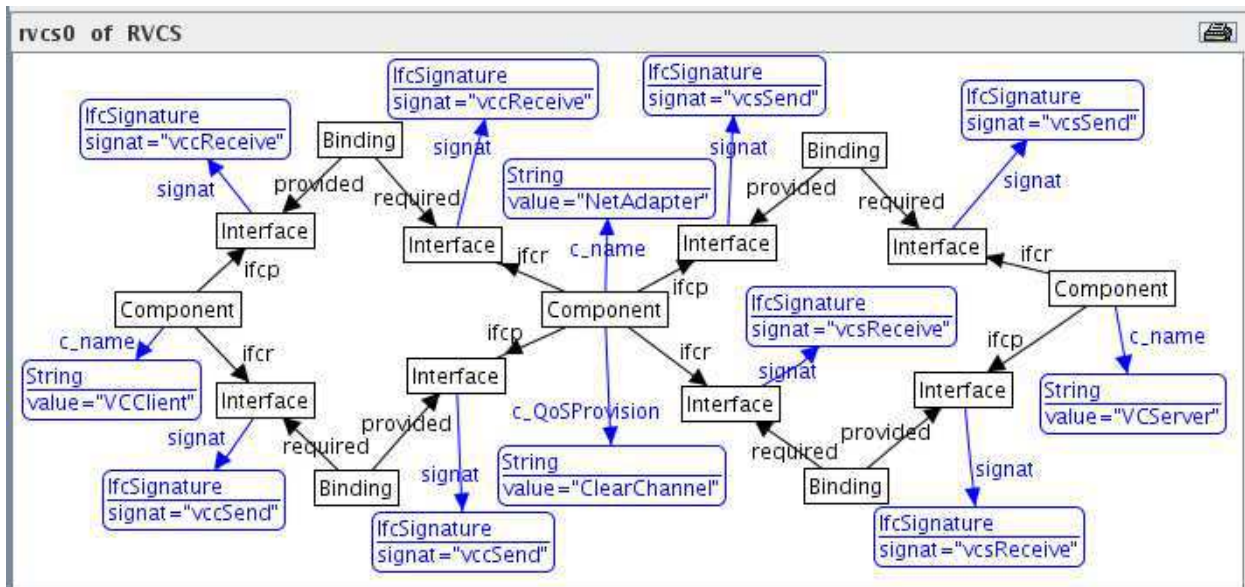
rvcs0 of RVCS

IfcSignature
signat="vccReceive"

IfcSignature
signat="vccReceive"

IfcSignature
signat="vcsSend"

IfcSignature
signat="vcsSend"

signat
Binding
signat
signat
Binding
signat
String
value="NetAdapter"
provided
required
provided
required
Interface
c_name
Interface
Interface
Interface
ifcr
ifcr
ifcp
ifcp
Component
Component
Component
ifcp
IfcSignature
signat="vcsReceive"
c_name
ifcr
ifcp
ifcr
c_name
String
value="VCClient"
Interface
Interface
signat
Interface
Interface
String
value="VCServer"
provided
c_QoSProvision
provided
signat
required
required
signat
signat
String
value="ClearChannel"
Binding
Binding
IfcSignature
signat="vccSend"
IfcSignature
signat="vccSend"
IfcSignature
signat="vcsReceive"